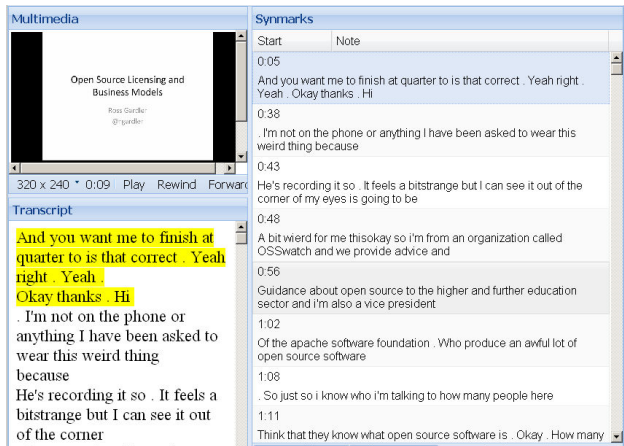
Multimedia

Open Source Licensing and Business Models

Ross Gardler
@rgardler

320 x 240 * 0:09 Play Rewind Forward

Transcript

And you want me to finish at quarter to is that correct . Yeah right . Yeah .
Okay thanks . Hi
. I'm not on the phone or anything I have been asked to wear this weird thing because
He's recording it so . It feels a bitstrange but I can see it out of the corner

Synmarks

| Start | Note |
|---|---|
| 0:05 | And you want me to finish at quarter to is that correct . Yeah right . Yeah . Okay thanks . Hi |
| 0:38 | . I'm not on the phone or anything I have been asked to wear this weird thing because |
| 0:43 | He's recording it so . It feels a bitstrange but I can see it out of the corner of my eyes is going to be |
| 0:48 | A bit wierd for me thisokay so i'm from an organization called OSSwatch and we provide advice and |
| 0:56 | Guidance about open source to the higher and further education sector and i'm also a vice president |
| 1:02 | Of the apache software foundation . Who produce an awful lot of open source software |
| 1:08 | . So just so i know who i'm talking to how many people here |
| 1:11 | Think that they know what open source software is . Okay . How many |